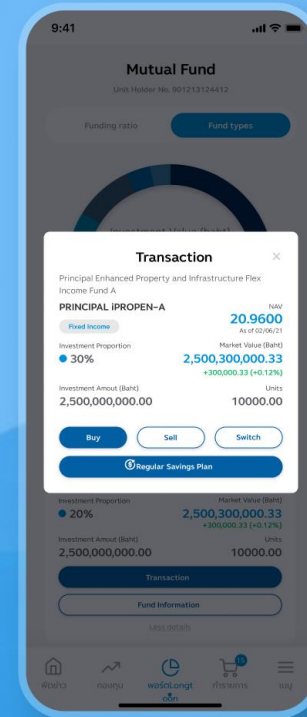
9:41

Mutual Fund

Unit Holder No. 901213124412

Funding ratio

Fund types

Investment Value (Baht)

Transaction

×

Principal Enhanced Property and Infrastructure Flex Income Fund A

PRINCIPAL iPROPEN-A

NAV

Fixed Income

20.9600

As of 02/06/21

Investment Proportion

Market Value (Baht)

30%

2,500,300,000.33

+300,000.33 (+0.12%)

Investment Amout (Baht)

Units

2,500,000,000.00

10000.00

Buy

Sell

Switch

Regular Savings Plan

Investment Proportion

Market Value (Baht)

20%

2,500,300,000.33

+300,000.33 (+0.12%)

Investment Amout (Baht)

Units

2,500,000,000.00

10000.00

Transaction

Fund Information

Less details

หน้าแรก

ลงทุน

พอร์ตลงทุน

15

ทำรายการ

เมนู